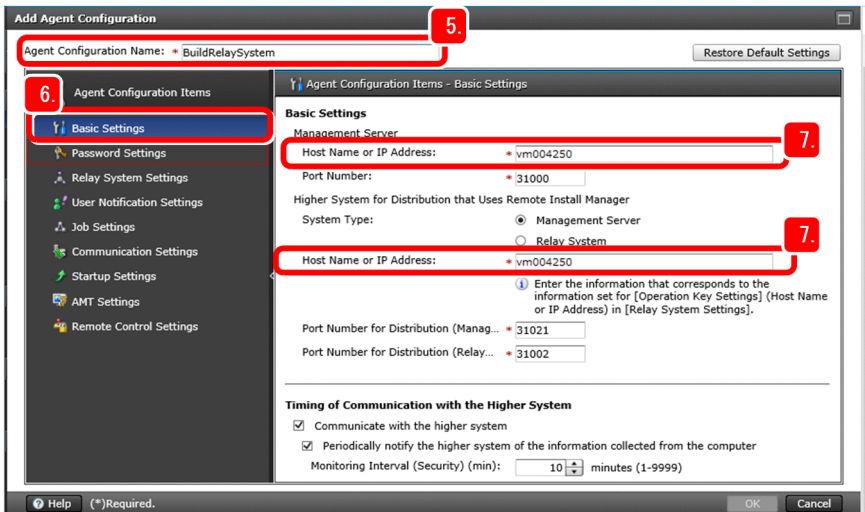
Add Agent Configuration

Agent Configuration Name: * BuildRelaySystem

5.

Restore Default Settings

6.

Agent Configuration Items

Basic Settings
Password Settings
Relay System Settings
User Notification Settings
Job Settings
Communication Settings
Startup Settings
AMT Settings
Remote Control Settings

Agent Configuration Items - Basic Settings

Basic Settings

Management Server

Host Name or IP Address: * vm004250

7.

Port Number: * 31000

Higher System for Distribution that Uses Remote Install Manager

System Type:
Management Server
Relay System

7.

Host Name or IP Address: * vm004250

Enter the information that corresponds to the information set for [Operation Key Settings] (Host Name or IP Address) in [Relay System Settings].

Port Number for Distribution (Manag... * 31021

Port Number for Distribution (Relay... * 31002

Timing of Communication with the Higher System

Communicate with the higher system

Periodically notify the higher system of the information collected from the computer

Monitoring Interval (Security) (min): 10 minutes (1-9999)

Help (*)Required.

OK Cancel